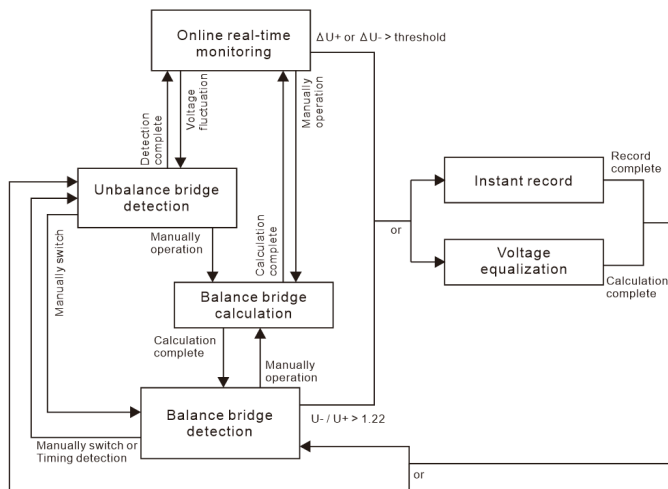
Online real-time monitoring

ΔU+ or ΔU- > threshold

Detection complete

Voltage fluctuation

Manually operation

Unbalance bridge detection

Record complete

Instant record

or

Manually switch

Manually operation

Calculation complete

Voltage equalization

Calculation complete

Balance bridge calculation

Calculation complete

Manually operation

Balance bridge detection

U- / U+ > 1.22

Manually switch or Timing detection

or